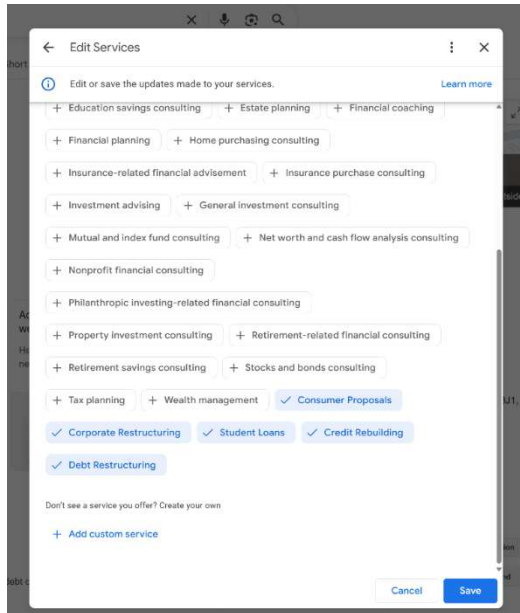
Edit Services

Edit or save the updates made to your services. Learn more

+ Education savings consulting + Estate planning + Financial coaching

+ Financial planning + Home purchasing consulting

+ Insurance-related financial advisement + Insurance purchase consulting

+ Investment advising + General investment consulting

+ Mutual and index fund consulting + Net worth and cash flow analysis consulting

+ Nonprofit financial consulting

+ Philanthropic investing-related financial consulting

+ Property investment consulting + Retirement-related financial consulting

+ Retirement savings consulting + Stocks and bonds consulting

+ Tax planning + Wealth management ✓ Consumer Proposals

✓ Corporate Restructuring ✓ Student Loans ✓ Credit Rebuilding

✓ Debt Restructuring

Don't see a service you offer? Create your own

+ Add custom service

Cancel Save